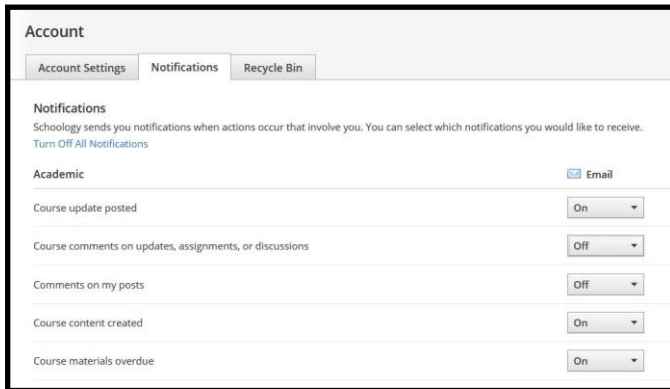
Account

Account Settings | Notifications | Recycle Bin

Notifications
Schoology sends you notifications when actions occur that involve you. You can select which notifications you would like to receive.
Turn Off All Notifications

| Academic | Email |
|---|---|
| Course update posted | On |
| Course comments on updates, assignments, or discussions | Off |
| Comments on my posts | Off |
| Course content created | On |
| Course materials overdue | On |